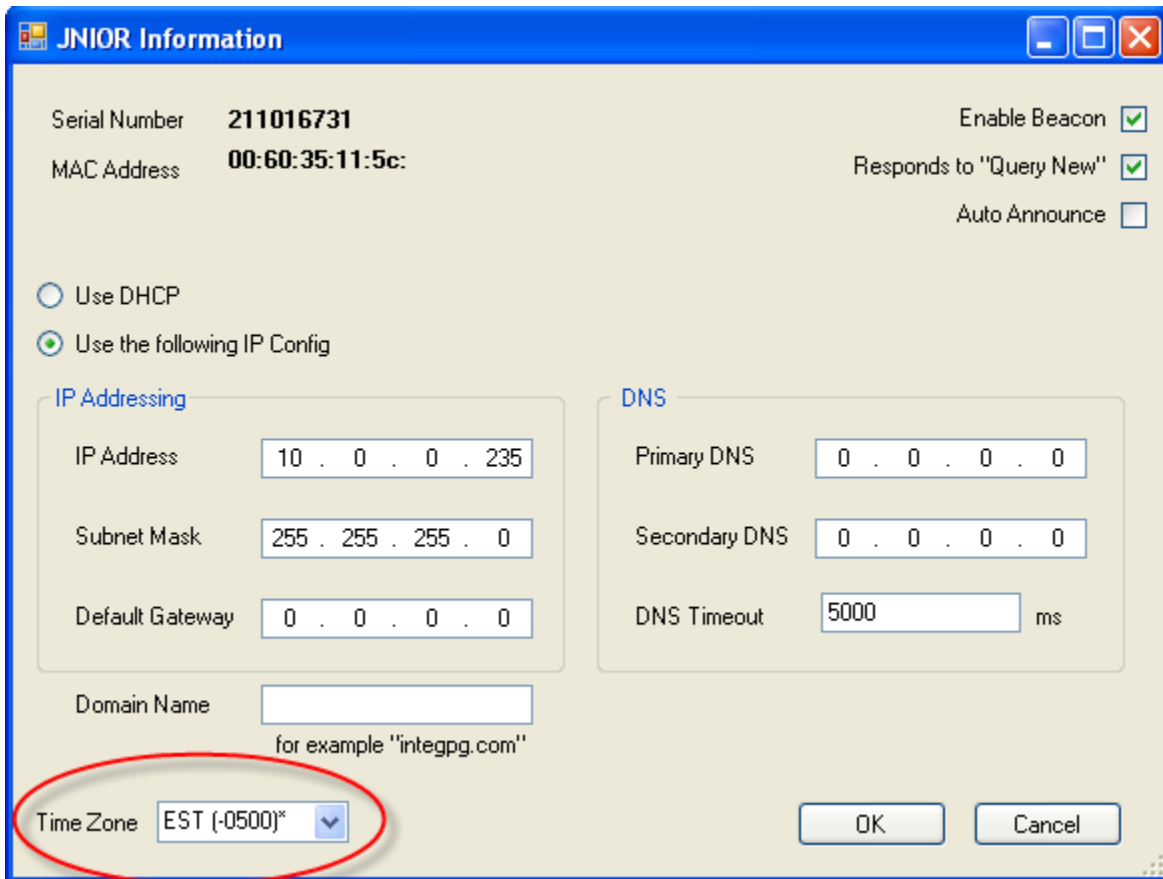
JNIOR Information

Serial Number 211016731
MAC Address 00:60:35:11:5c:

Enable Beacon
Responds to "Query New"
Auto Announce

Use DHCP
Use the following IP Config

IP Addressing
IP Address 10 . 0 . 0 . 235
Subnet Mask 255 . 255 . 255 . 0
Default Gateway 0 . 0 . 0 . 0

DNS
Primary DNS 0 . 0 . 0 . 0
Secondary DNS 0 . 0 . 0 . 0
DNS Timeout 5000 ms

Domain Name
for example "integpg.com"

Time Zone EST (-0500)*

OK Cancel